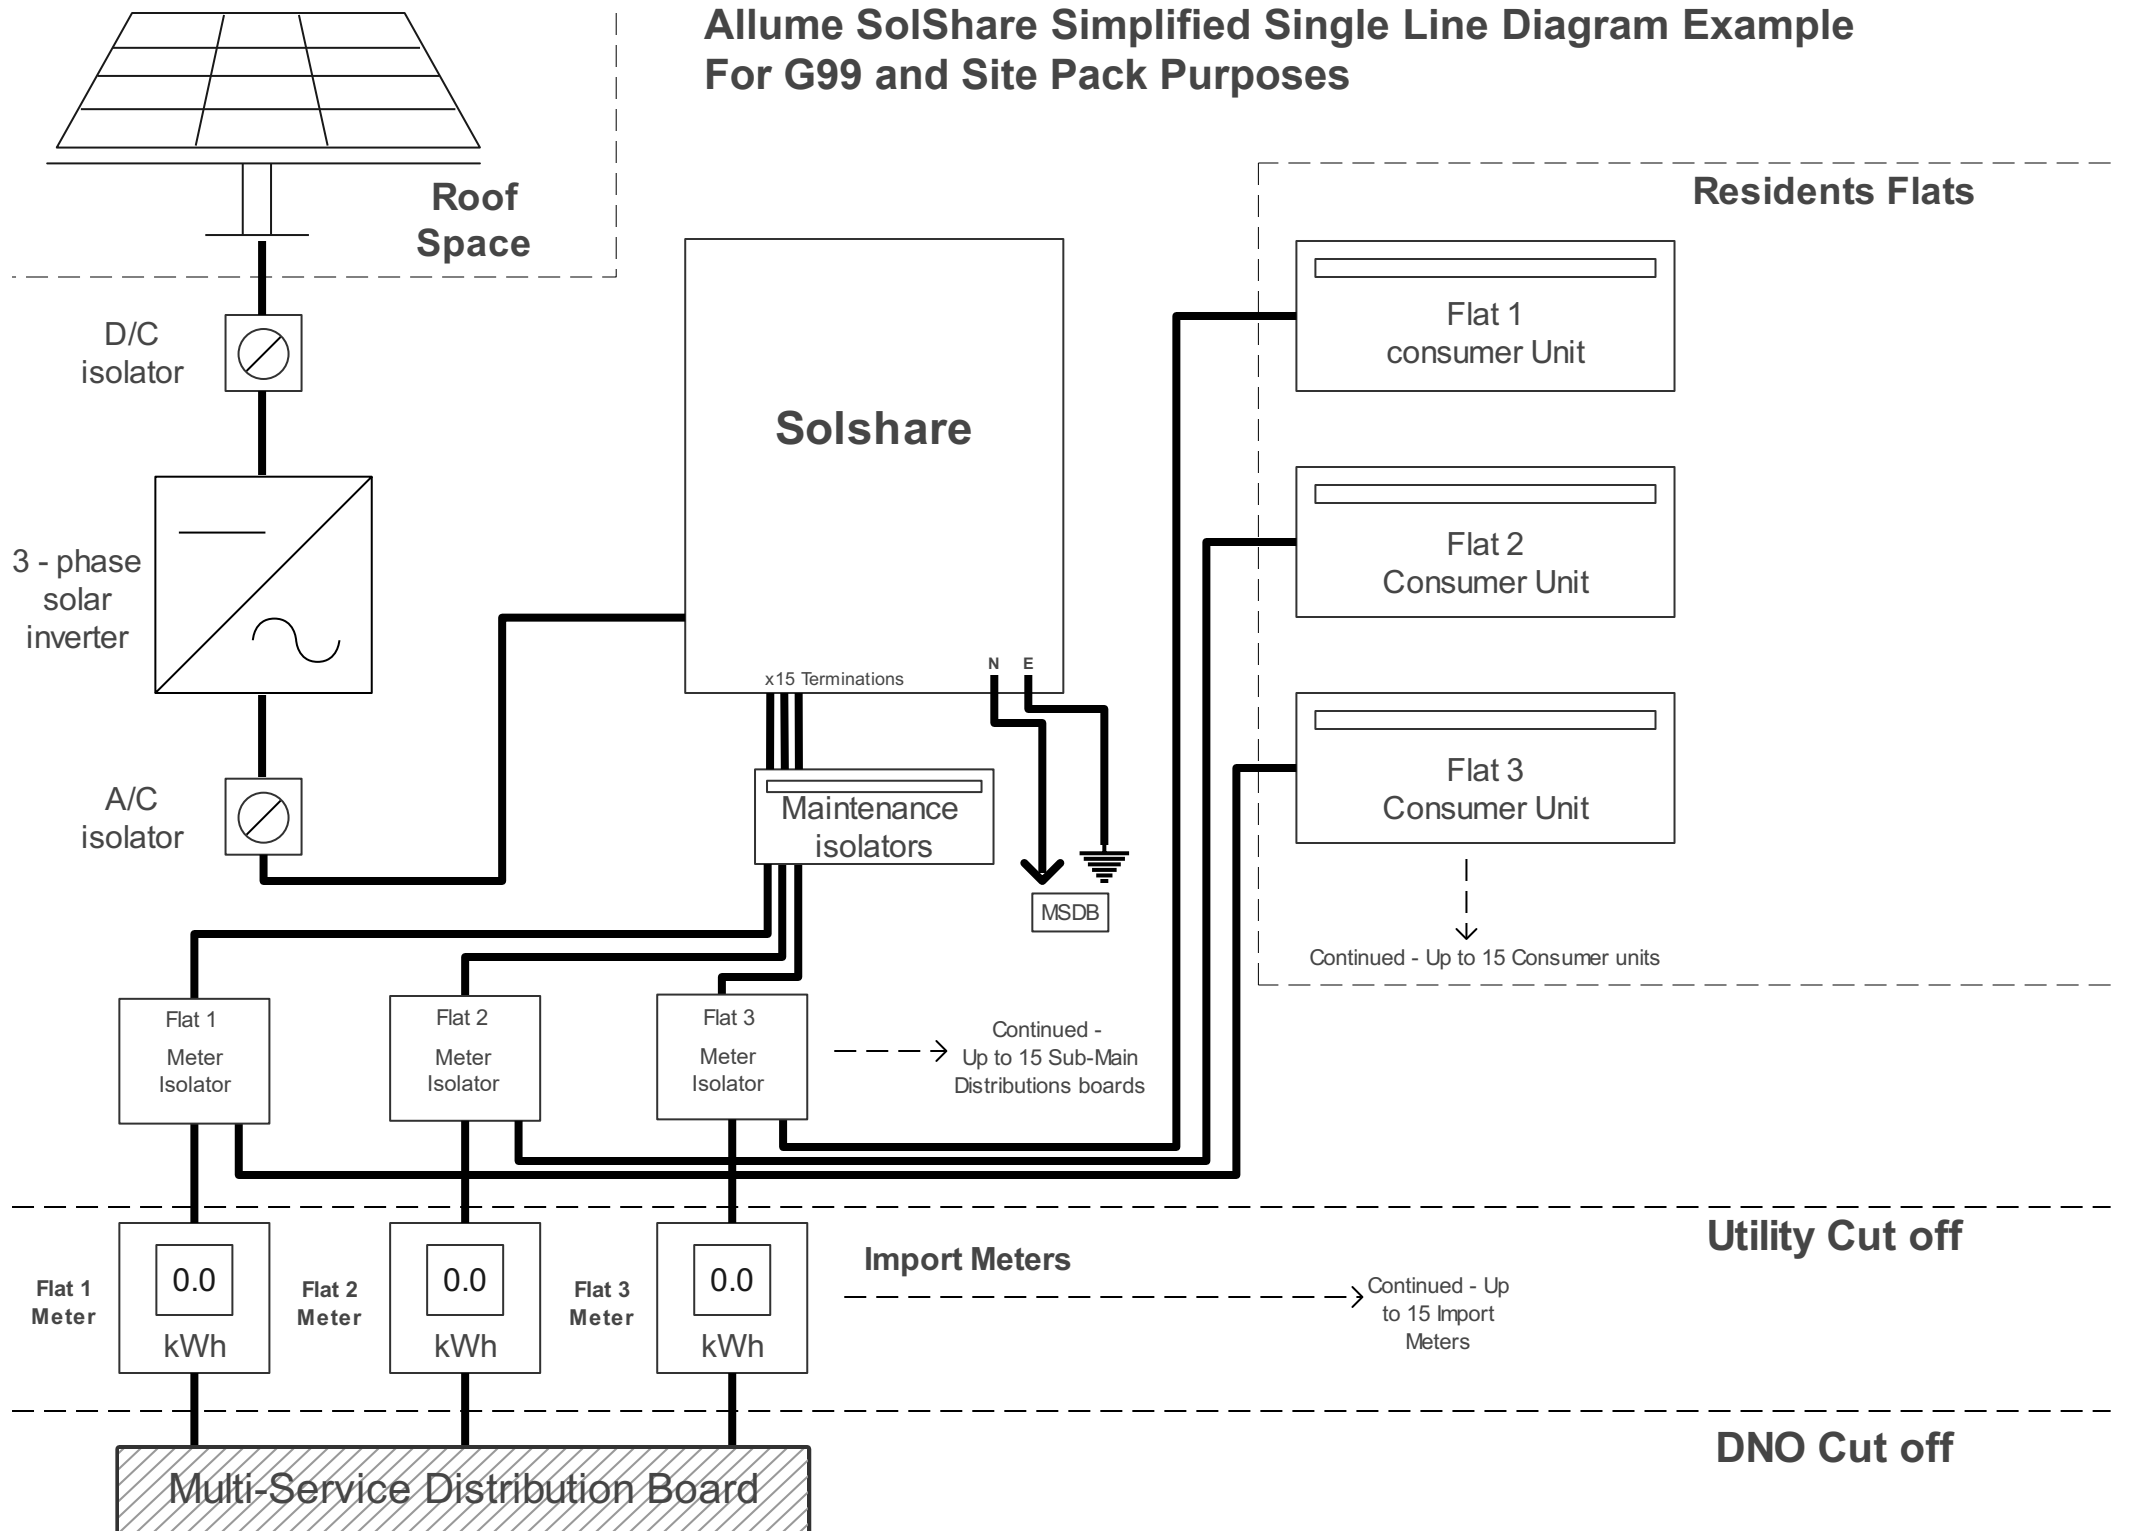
Allume SolShare Simplified Single Line Diagram Example
For G99 and Site Pack Purposes

Roof Space

Residents Flats

D/C isolator

Solshare

Flat 1 consumer Unit

Flat 2 Consumer Unit

Flat 3 Consumer Unit

3 - phase solar inverter

x15 Terminations

N E

A/C isolator

Maintenance isolators

MSDB

Continued - Up to 15 Consumer units

Flat 1 Meter Isolator

Flat 2 Meter Isolator

Flat 3 Meter Isolator

Continued - Up to 15 Sub-Main Distributions boards

Utility Cut off

Import Meters

Flat 1 Meter

0.0 kWh

Flat 2 Meter

0.0 kWh

Flat 3 Meter

0.0 kWh

Continued - Up to 15 Import Meters

DNO Cut off

Multi-Service Distribution Board